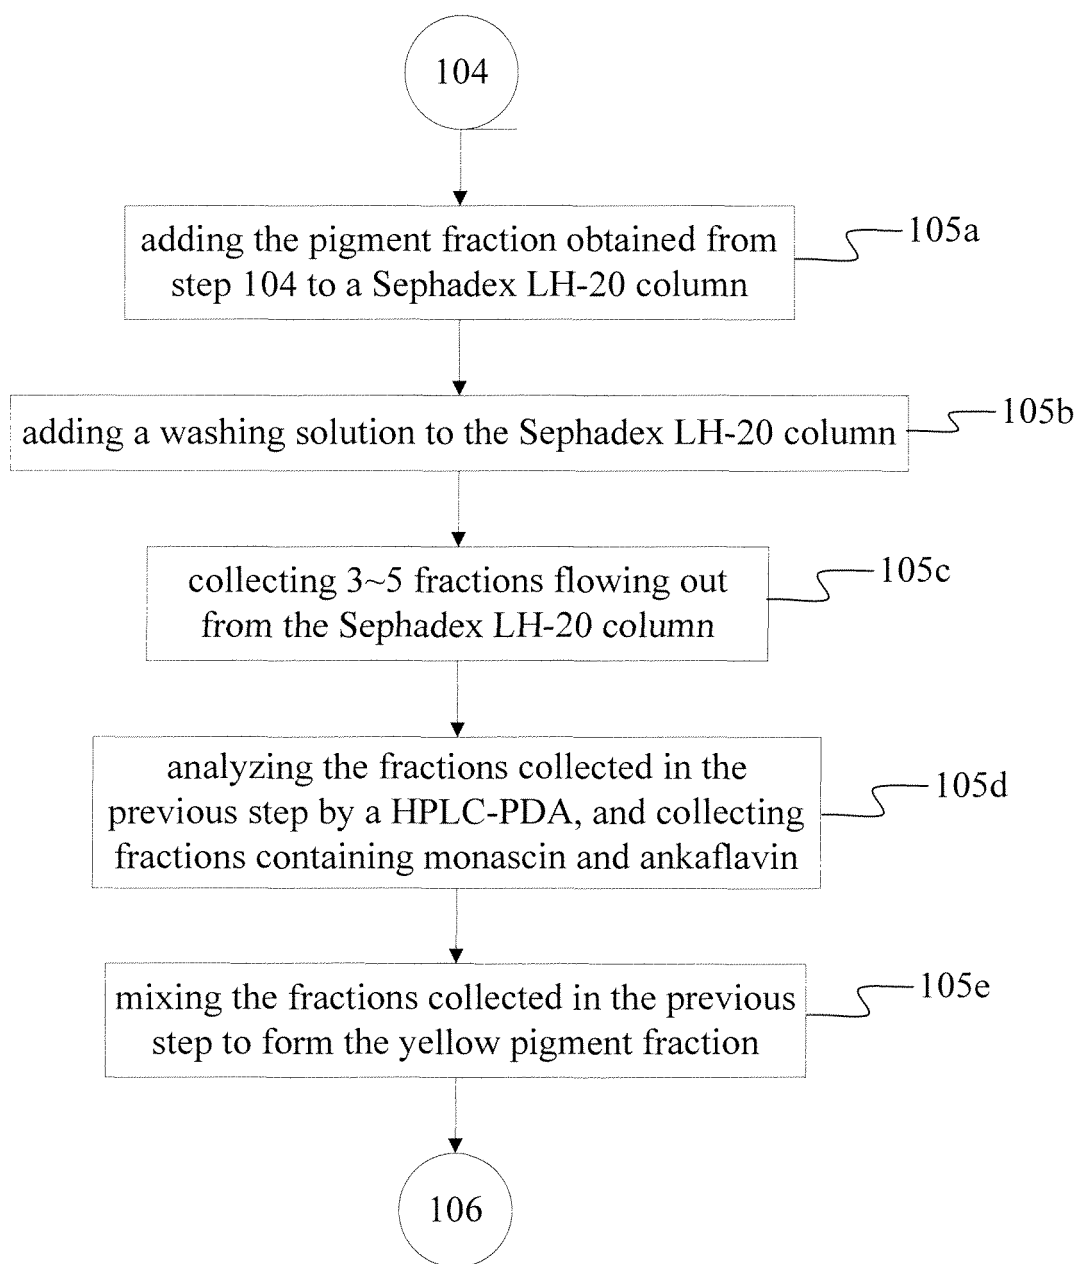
104

adding the pigment fraction obtained from step 104 to a Sephadex LH-20 column

105a

adding a washing solution to the Sephadex LH-20 column

105b

collecting 3~5 fractions flowing out from the Sephadex LH-20 column

105c

analyzing the fractions collected in the previous step by a HPLC-PDA, and collecting fractions containing monascin and ankaflavin

105d

mixing the fractions collected in the previous step to form the yellow pigment fraction

105e

106